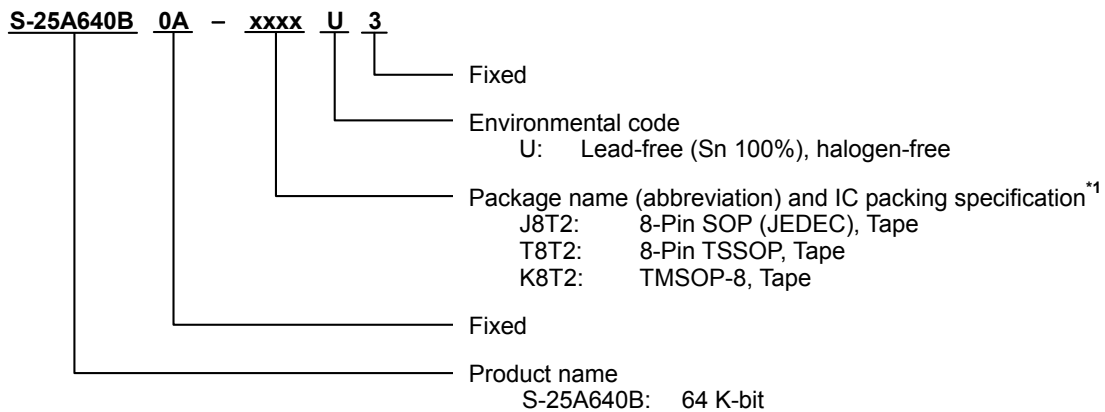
S-25A640B 0A – xxxx U 3

Fixed

Environmental code
U: Lead-free (Sn 100%), halogen-free

Package name (abbreviation) and IC packing specification$^{*1}$
J8T2: 8-Pin SOP (JEDEC), Tape
T8T2: 8-Pin TSSOP, Tape
K8T2: TMSOP-8, Tape

Fixed

Product name
S-25A640B: 64 K-bit